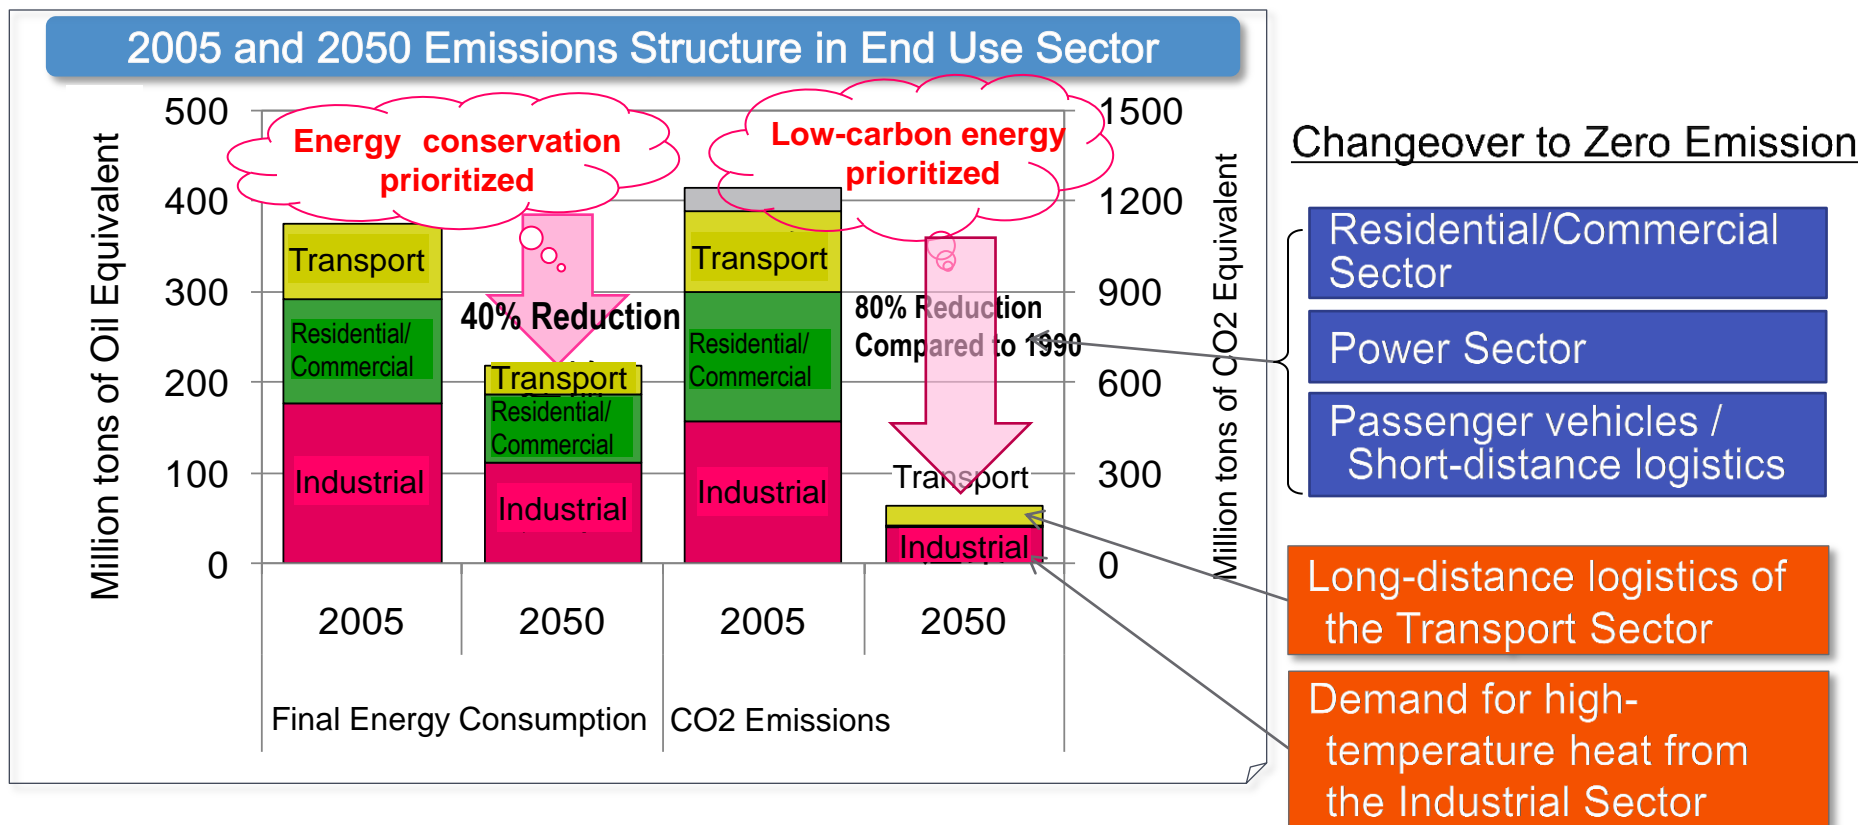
2005 and 2050 Emissions Structure in End Use Sector

Million tons of Oil Equivalent

500
400
300
200
100
0

Energy conservation prioritized

Low-carbon energy prioritized

1500
1200
900
600
300
0

Million tons of CO2 Equivalent

Transport
Residential/ Commercial
Industrial

40% Reduction

Transport
Residential/ Commercial
Industrial

Transport
Residential/ Commercial
Industrial

80% Reduction Compared to 1990

Transport
Industrial

2005
2050
2005
2050

Final Energy Consumption
CO2 Emissions

Changeover to Zero Emission

Residential/Commercial Sector

Power Sector

Passenger vehicles / Short-distance logistics

Long-distance logistics of the Transport Sector

Demand for high-temperature heat from the Industrial Sector